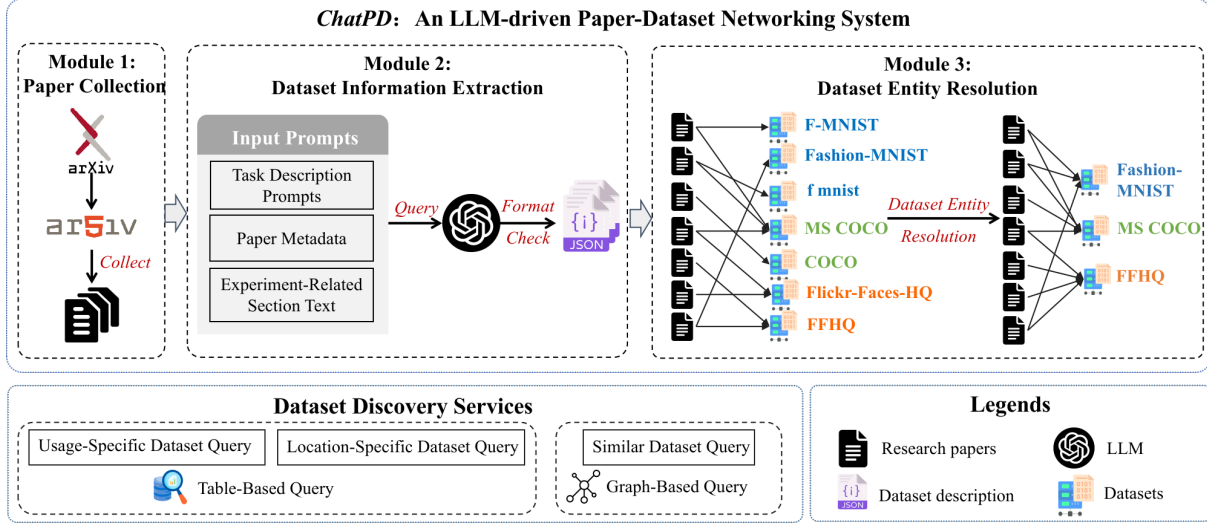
ChatPD: An LLM-driven Paper-Dataset Networking System

Module 1: Paper Collection

arXiv

ar5iv

Collect

Module 2: Dataset Information Extraction

Input Prompts

Task Description Prompts

Paper Metadata

Experiment-Related Section Text

Query

Format Check

{i} JSON

Module 3: Dataset Entity Resolution

F-MNIST

Fashion-MNIST

f mnist

MS COCO

COCO

Flickr-Faces-HQ

FFHQ

Dataset Entity Resolution

Fashion-MNIST

MS COCO

FFHQ

Dataset Discovery Services

Usage-Specific Dataset Query

Location-Specific Dataset Query

Table-Based Query

Similar Dataset Query

Graph-Based Query

Legends

Research papers

LLM

{i} JSON

Dataset description

Datasets